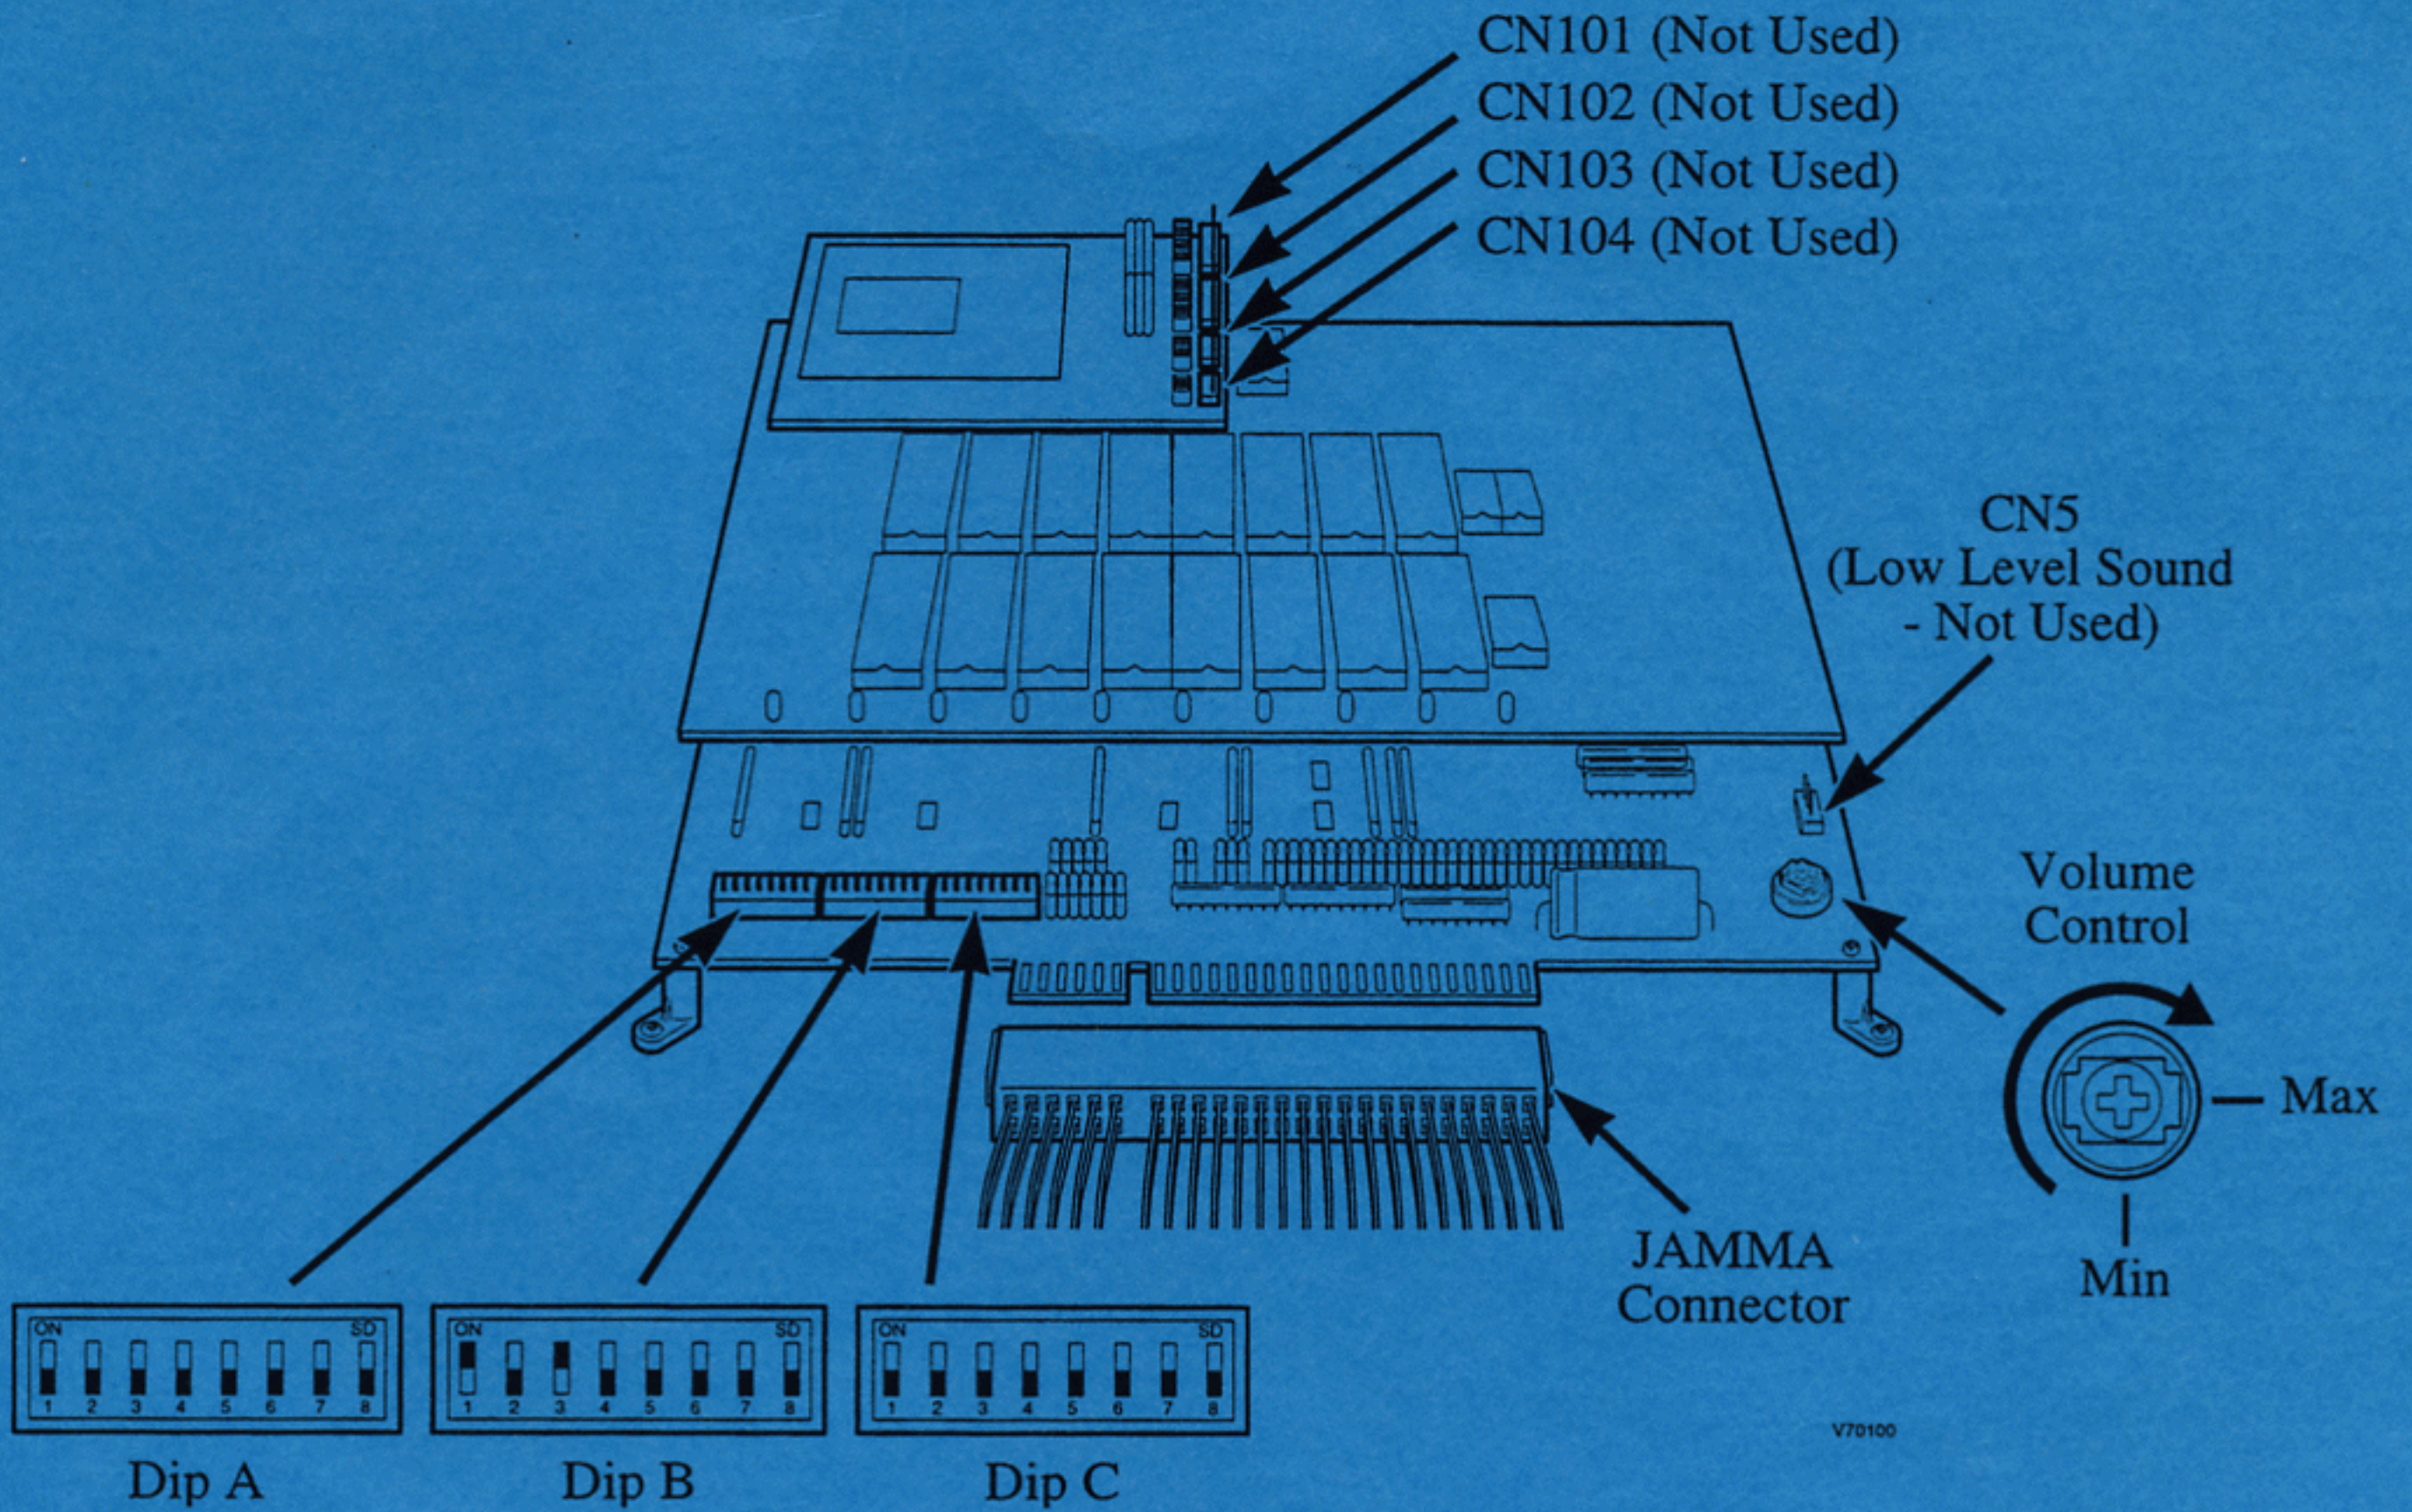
CN101 (Not Used)
CN102 (Not Used)
CN103 (Not Used)
CN104 (Not Used)

CN5
(Low Level Sound
- Not Used)

Volume
Control

Max

Min

JAMMA
Connector

ON SD
1 2 3 4 5 6 7 8

ON SD
1 2 3 4 5 6 7 8

ON SD
1 2 3 4 5 6 7 8

V70100

Dip A

Dip B

Dip C